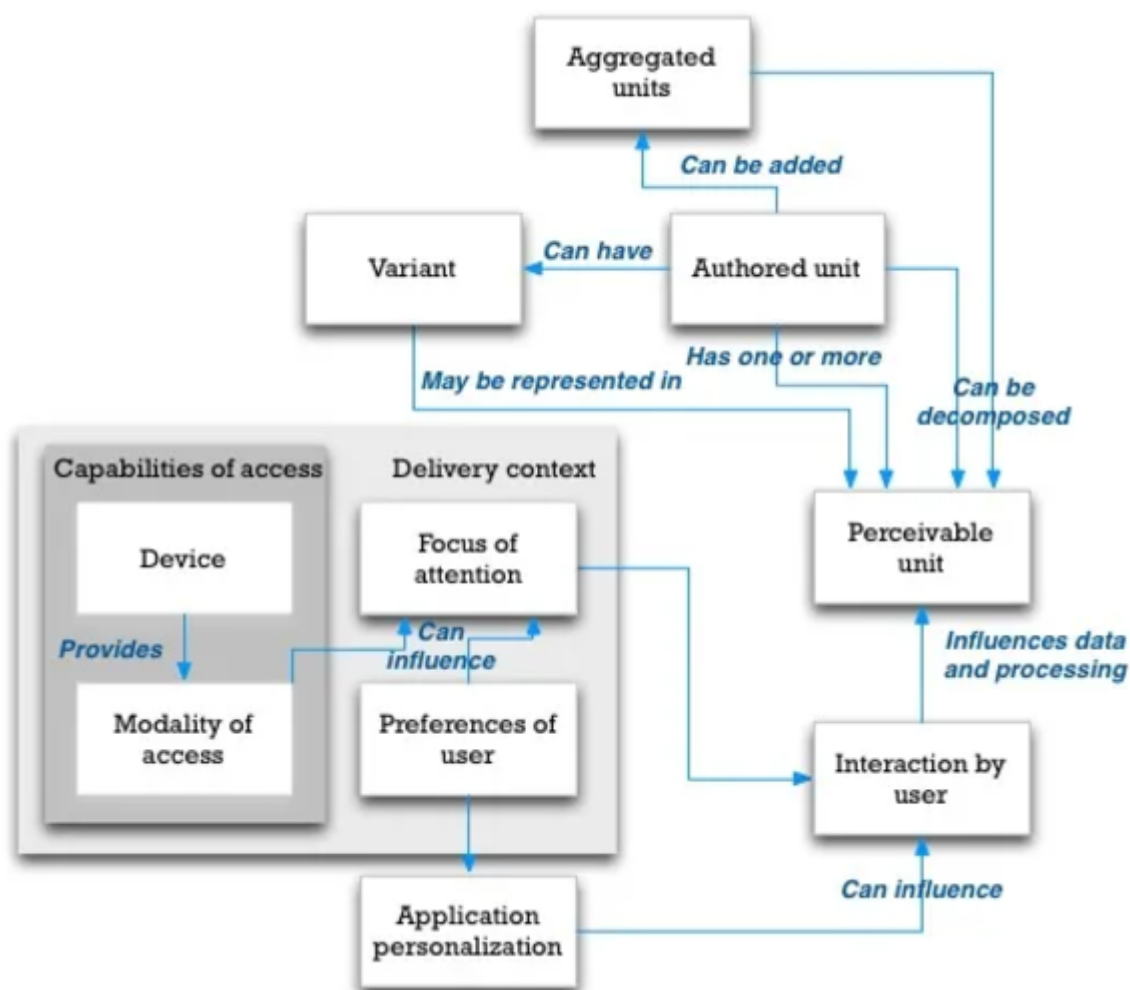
Aggregated units

Can be added

Variant

Can have

Authored unit

Has one or more

May be represented in

Can be decomposed

Capabilities of access

Delivery context

Device

Focus of attention

Provides

Can influence

Modality of access

Preferences of user

Perceivable unit

Influences data and processing

Interaction by user

Can influence

Application personalization